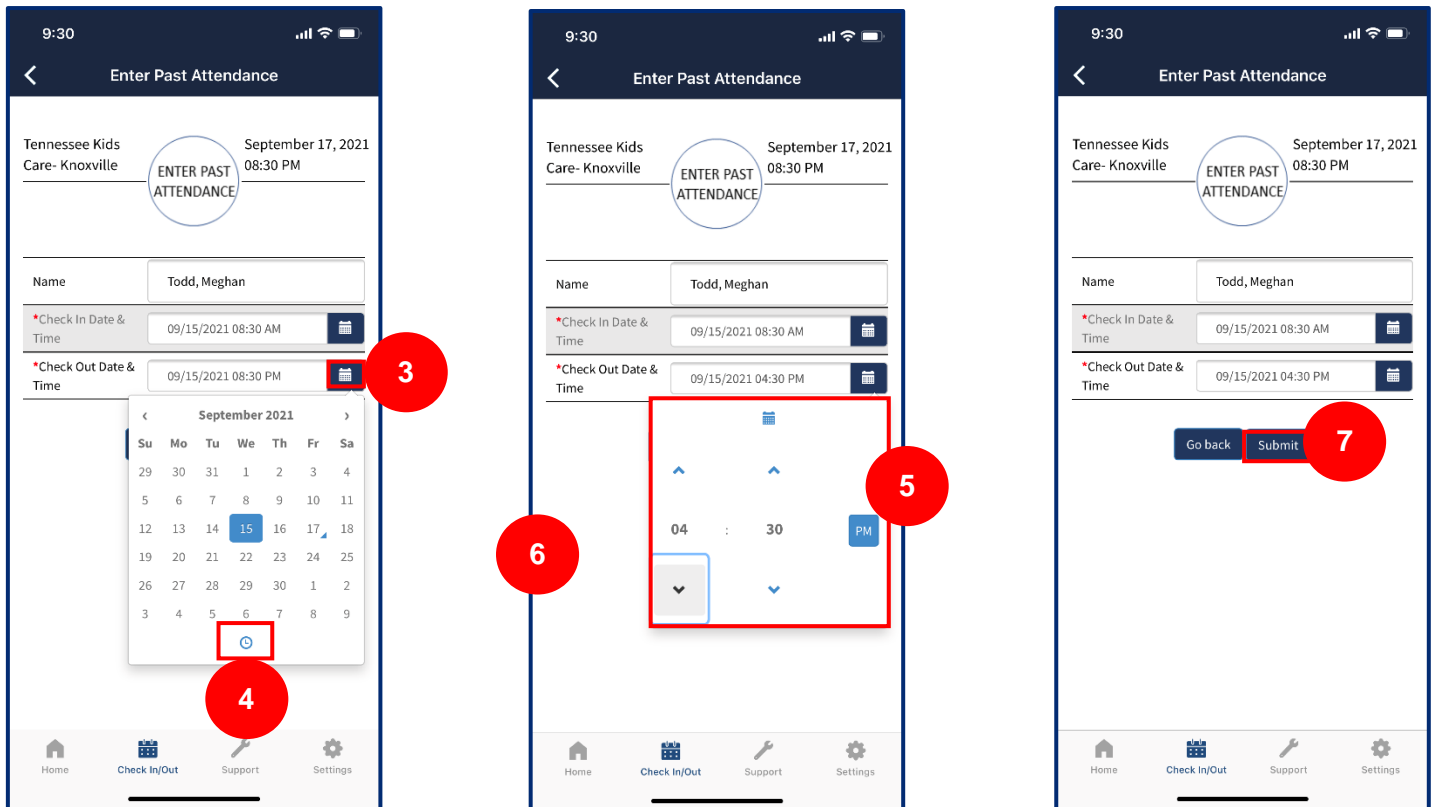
9:30

Enter Past Attendance

Tennessee Kids Care- Knoxville

ENTER PAST ATTENDANCE

September 17, 2021 08:30 PM

Name | Todd, Meghan

*Check In Date & Time | 09/15/2021 08:30 AM

*Check Out Date & Time | 09/15/2021 08:30 PM

3

September 2021

| Su | Mo | Tu | We | Th | Fr | Sa |
|---|---|---|---|---|---|---|
| 29 | 30 | 31 | 1 | 2 | 3 | 4 |
| 5 | 6 | 7 | 8 | 9 | 10 | 11 |
| 12 | 13 | 14 | 15 | 16 | 17 | 18 |
| 19 | 20 | 21 | 22 | 23 | 24 | 25 |
| 26 | 27 | 28 | 29 | 30 | 1 | 2 |
| 3 | 4 | 5 | 6 | 7 | 8 | 9 |

4

Home Check In/Out Support Settings

9:30

Enter Past Attendance

Tennessee Kids Care- Knoxville

ENTER PAST ATTENDANCE

September 17, 2021 08:30 PM

Name | Todd, Meghan

*Check In Date & Time | 09/15/2021 08:30 AM

*Check Out Date & Time | 09/15/2021 04:30 PM

04 : 30 PM

5

6

Home Check In/Out Support Settings

9:30

Enter Past Attendance

Tennessee Kids Care- Knoxville

ENTER PAST ATTENDANCE

September 17, 2021 08:30 PM

Name | Todd, Meghan

*Check In Date & Time | 09/15/2021 08:30 AM

*Check Out Date & Time | 09/15/2021 04:30 PM

Go back Submit

7

Home Check In/Out Support Settings